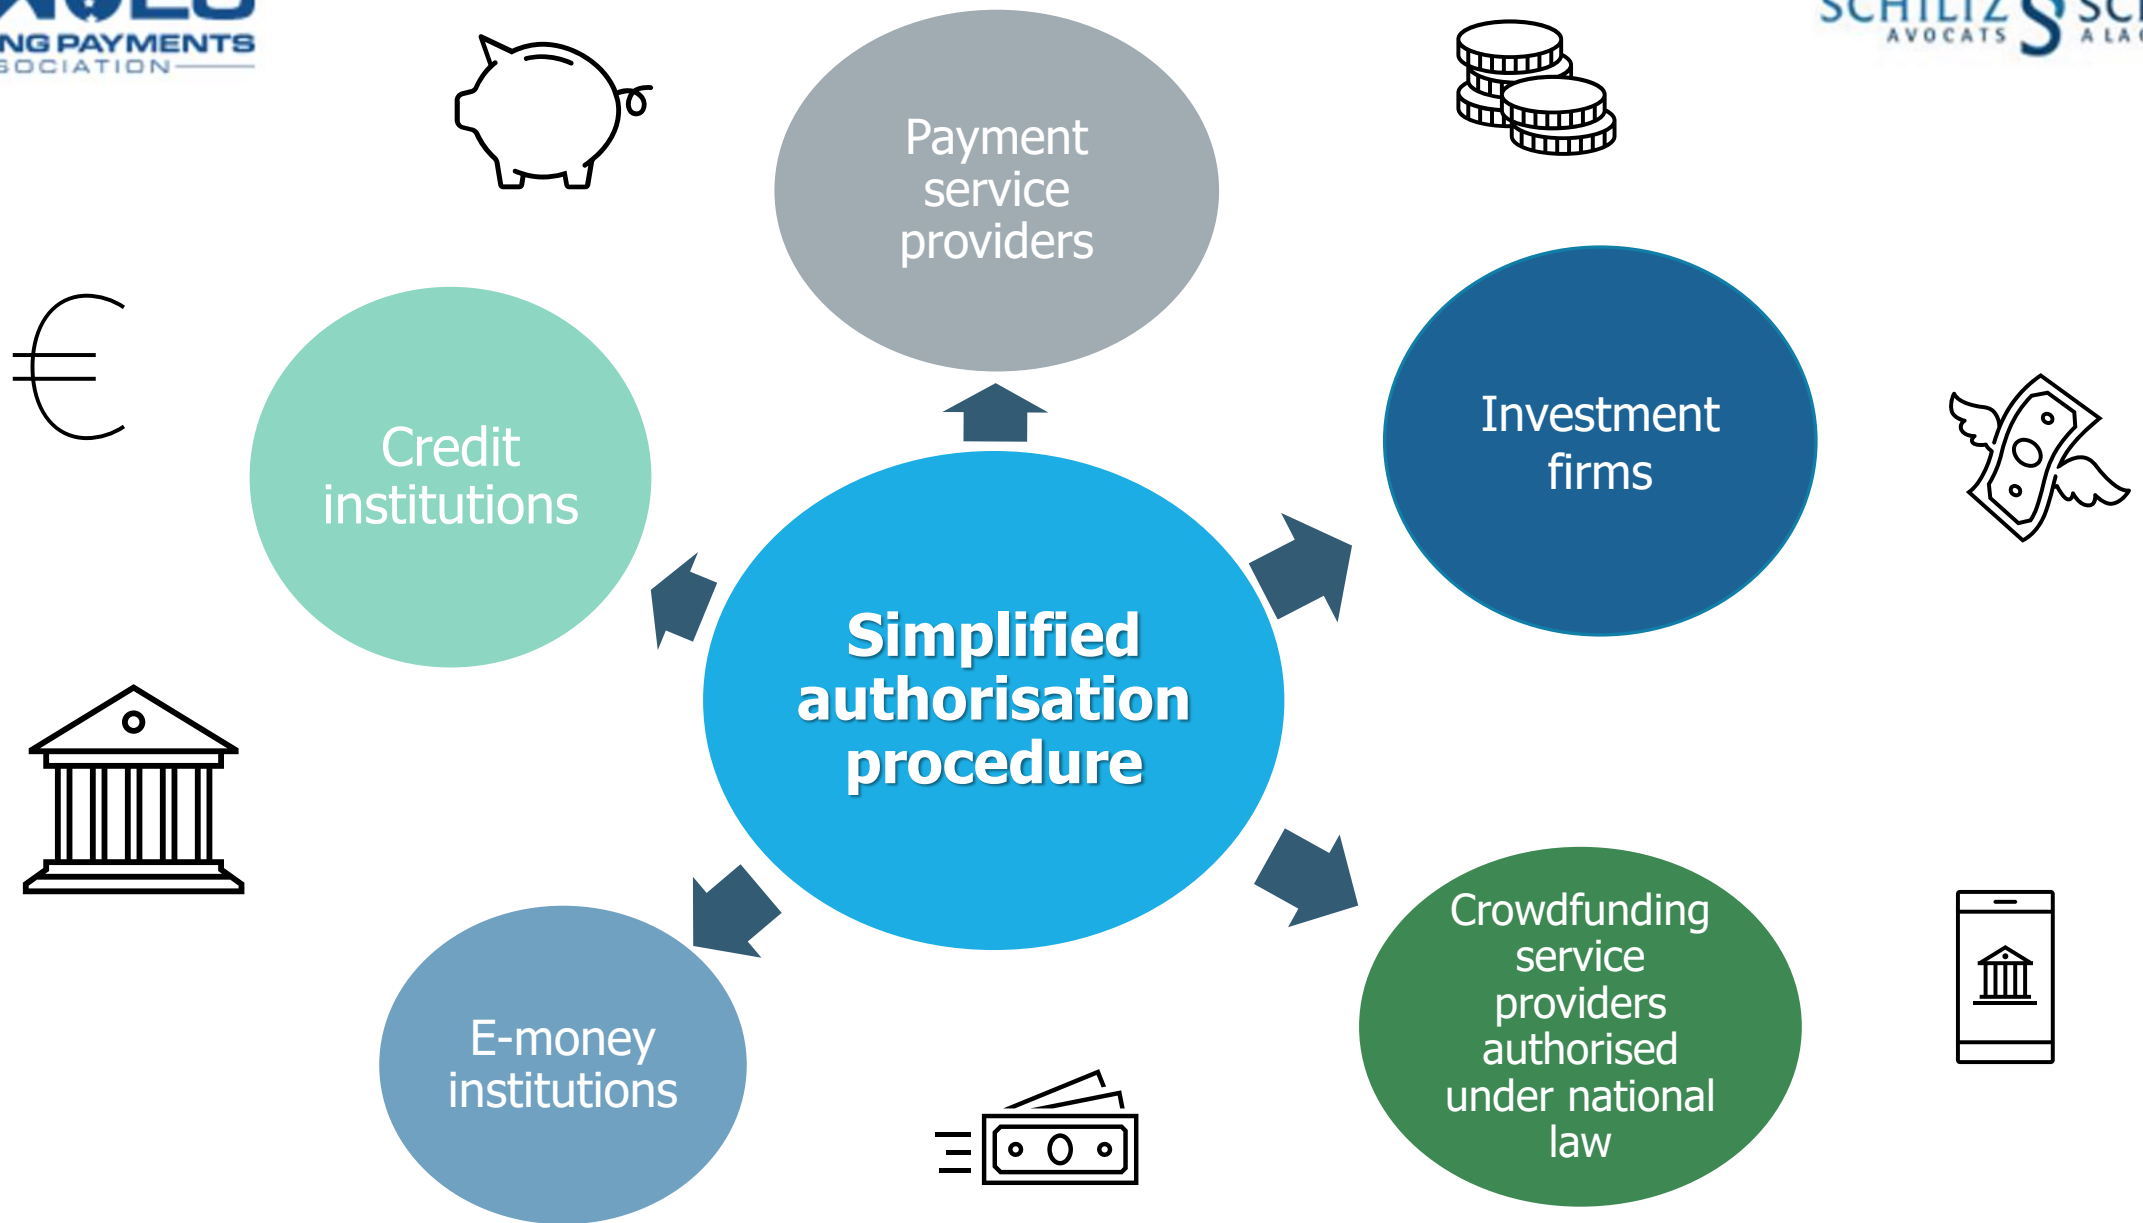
NG PAYMENTS
SOCIATION

SCHILTZ S SC
AVOCATS A LA

Payment service providers

Investment firms

Credit institutions

Simplified authorisation procedure

E-money institutions

Crowdfunding service providers authorised under national law